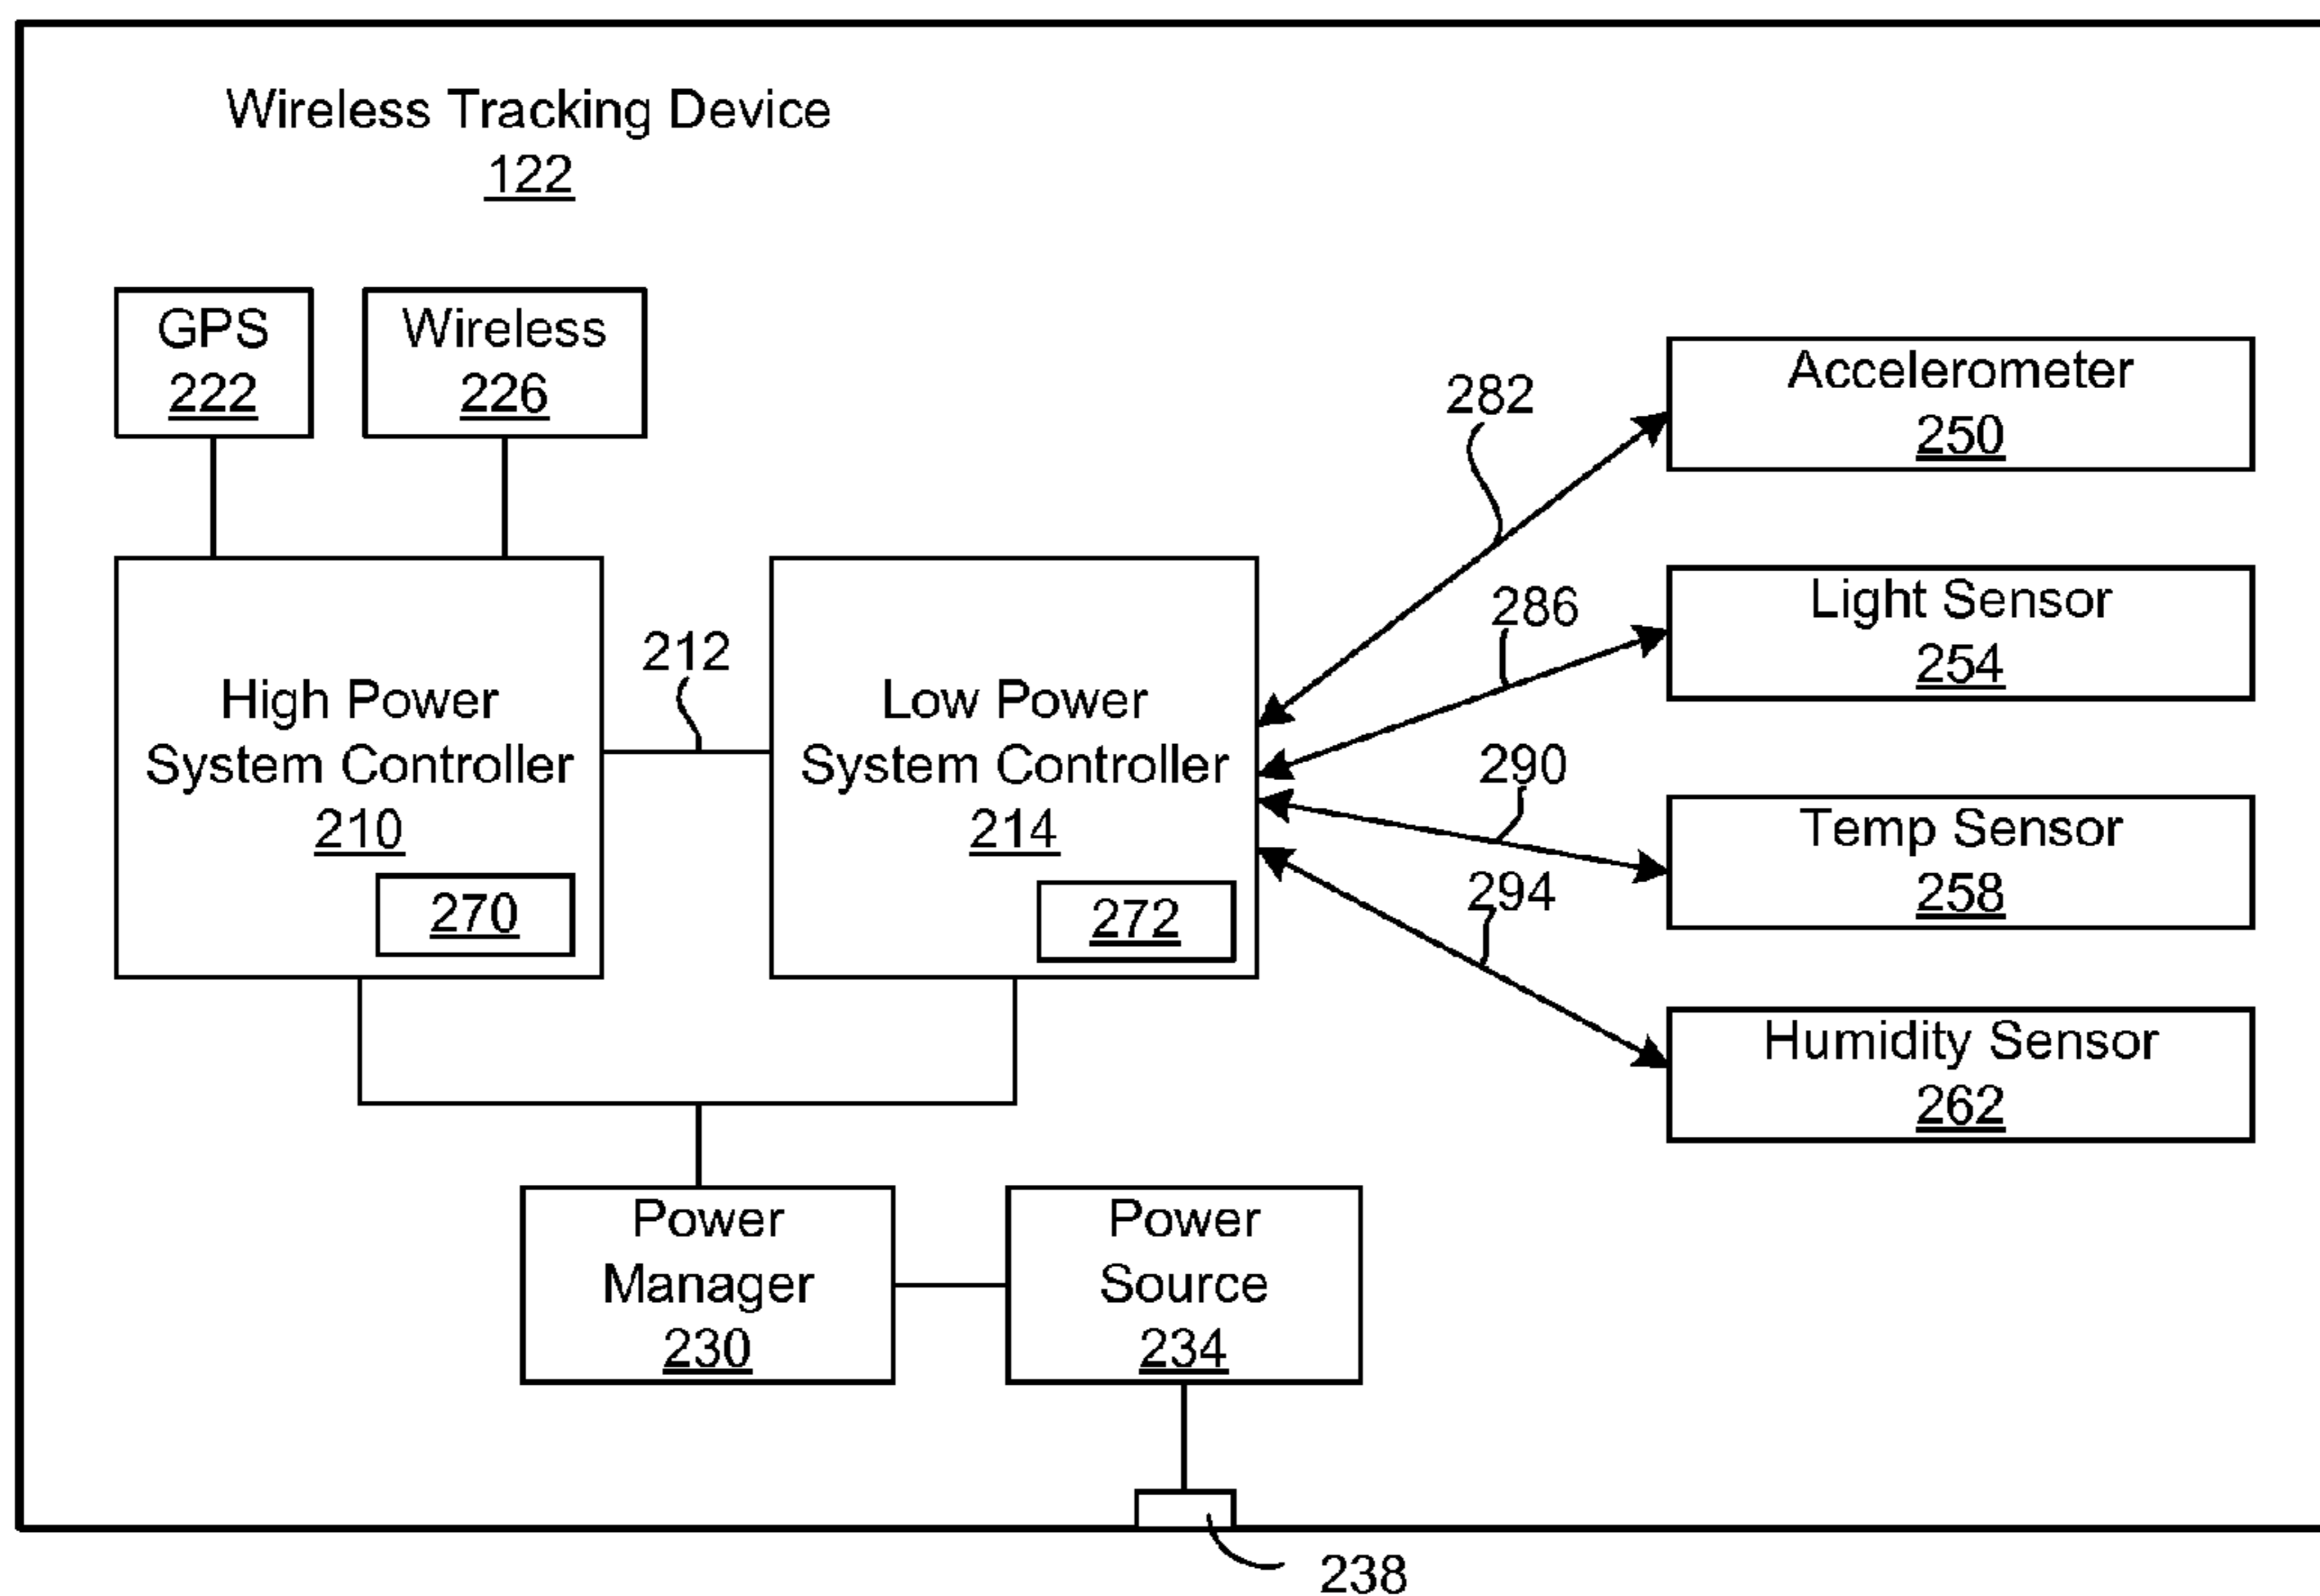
Wireless Tracking Device
122

GPS
222

Wireless
226

High Power
System Controller
210

270

212

Low Power
System Controller
214

272

282

286

290

294

Accelerometer
250

Light Sensor
254

Temp Sensor
258

Humidity Sensor
262

Power
Manager
230

Power
Source
234

238